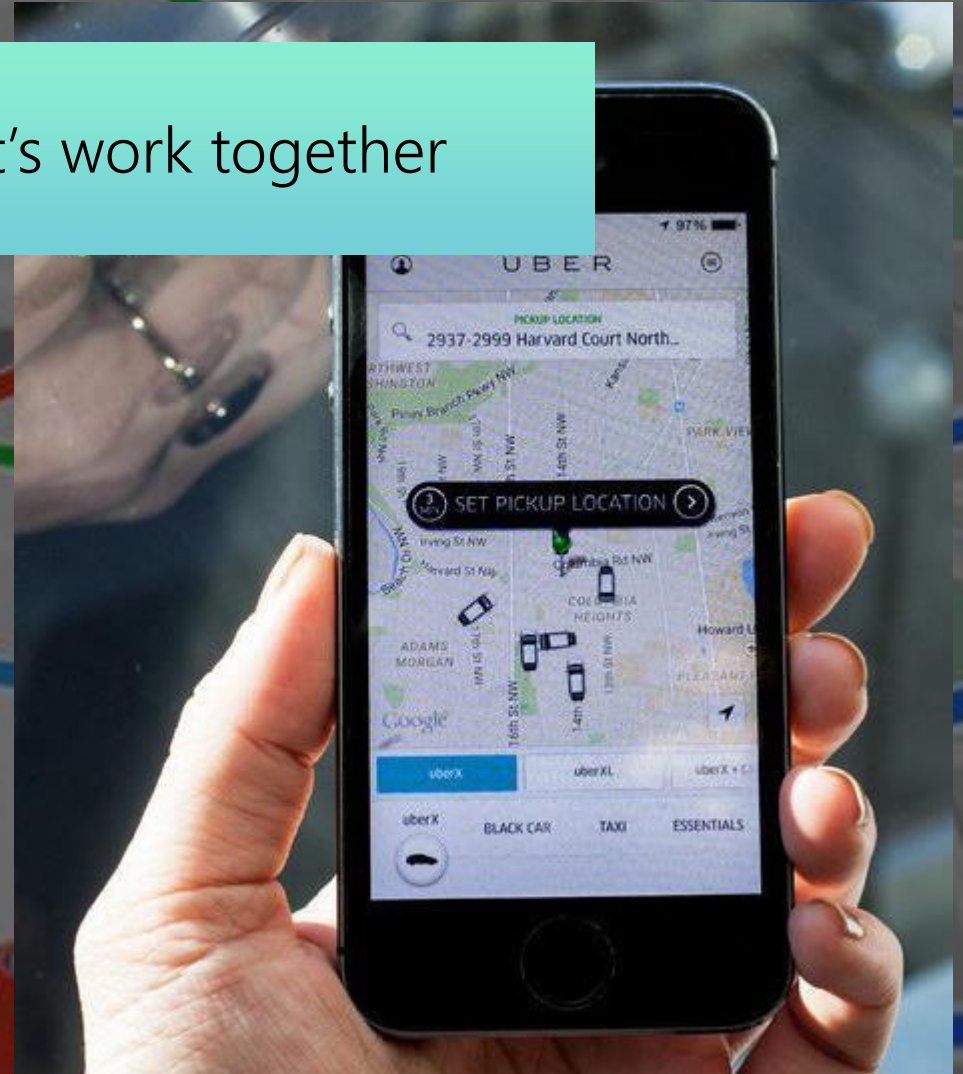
t's work together

97%

UBER

PICKUP LOCATION
2937-2999 Harvard Court North...

RTHWEST
SHINGTON

Piney Branch Pkwy NW

14th St NW

PARK VIEW

3 MIN SET PICKUP LOCATION

Irving St NW

Harvard St NW

Columbia Rd NW

COLUMBIA HEIGHTS

ADAMS MORGAN

Howard U

PLEASANT P

16th St NW

14th St

13th St NW

Google

uberX | uberXL | uberX + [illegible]

uberX | BLACK CAR | TAXI | ESSENTIALS